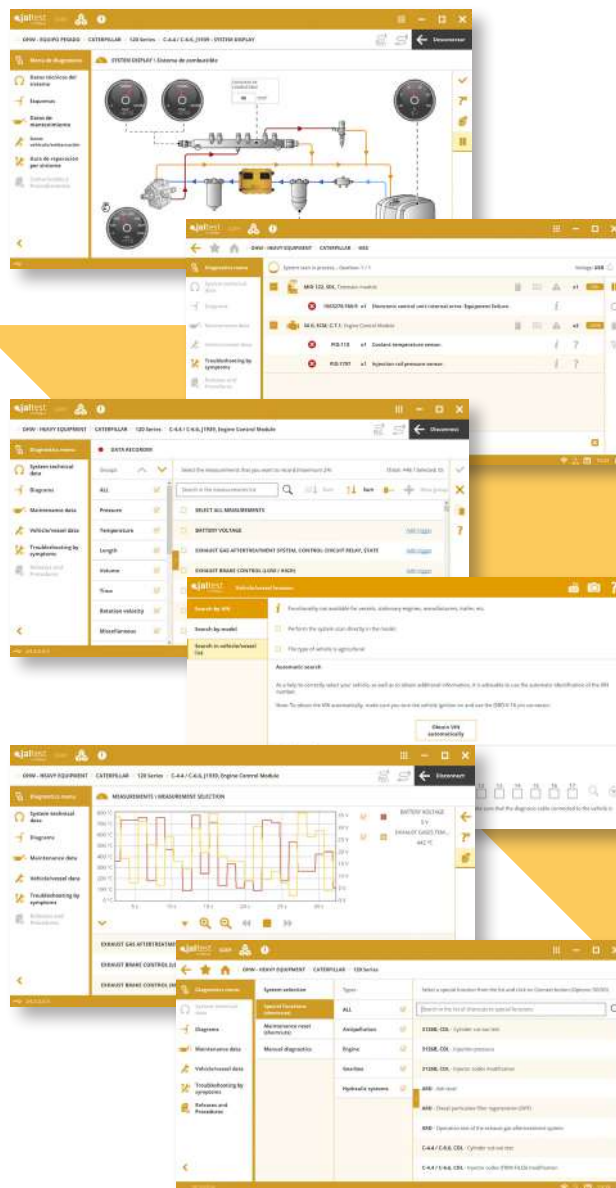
jaltest

OHW - EQUIPO PESADO / CATERPILLAR / 120 Series / C-4.4 / C-6.6_J1939 - SYSTEM DISPLAY

Desconectar

Menú de diagnosis

SYSTEM DISPLAY / Sistema de combustible

Datos técnicos del sistema

Esquemas

Datos de mantenimiento

Datos vehículo/máquina

Guía de reparación por síntomas

jaltest

OHW - HEAVY EQUIPMENT / CATERPILLAR / 400

Diagnostics menu

System scan in process - Overview: 1 / 1

System technical data

Diagrams

Maintenance data

Troubleshooting by symptoms

Releases and Procedures

MID 122, SPN, Cummins module

Electronic control unit internal error. Equipment failure.

Engine Control Module

PID 110 Coolant temperature sensor

PID 1797 Injection rail pressure sensor

jaltest

OHW - HEAVY EQUIPMENT / CATERPILLAR / 120 Series / C-4.4_C-6.6_J1939, Engine Control Module

Disconnect

Diagnostics menu

DATA RECORDING

System technical data

Diagrams

Maintenance data

Vehicle/vessel data

Troubleshooting by symptoms

Releases and Procedures

Groups

ALL

Pressure

Temperature

Length

Volume

Time

Rotation velocity

Miscellaneous

Select the measurements that you want to record (maximum 24)

Search in the measurements list

Sort

SELECT ALL MEASUREMENTS

BATTERY VOLTAGE

EXHAUST GAS AFTERTREATMENT SYSTEM, CONTROL CIRCUIT RELAY, STATE

EXHAUST BRAKE CONTROL (LOW / HIGH)

jaltest Vehicle/vessel location

Search by VIN

Search by model

Search in vehicle/vessel list

Functionality not available for vessels, stationary engines, manufacturers, trailer, etc.

Perform the system scan directly in the model

The type of vehicle is agricultural

Automatic search

Obtain VIN automatically

jaltest

OHW - HEAVY EQUIPMENT / CATERPILLAR / 120 Series / C-4.4_C-6.6_J1939, Engine Control Module

Disconnect

Diagnostics menu

MEASUREMENTS / MEASUREMENT SELECTION

System technical data

Diagrams

Maintenance data

Vehicle/vessel data

Troubleshooting by symptoms

Releases and Procedures

BATTERY VOLTAGE

EXHAUST GASES TEM...

442 °C

EXHAUST GAS AFTERTREATM

EXHAUST BRAKE CONTROL

EXHAUST BRAKE CONTROL

jaltest

OHW - HEAVY EQUIPMENT / CATERPILLAR / 120 Series

Diagnostics menu

System technical data

Diagrams

Maintenance data

Vehicle/vessel data

Troubleshooting by symptoms

Releases and Procedures

System selection

Special functions (thermals)

Maintenance reset (thermals)

Manual diagnostics

Types

ALL

Aftertreatment

Engine

Gearbox

Hydraulic systems

Select a special function from the list and click on Operate button

Search in the list of thermals-special functions

3126E, CDL - Cylinder cut-out test

3126E, CDL - Injection pressure

3126E, CDL - Injector codes modification

ARD - Set-reset

ARD - Diesel particulate filter regeneration (DPF)

ARD - Operation test of the exhaust gas aftertreatment system

C-4.4 / C-6.6, CDL - Cylinder cut-out test

C-4.4 / C-6.6, CDL - Injector codes (FRM-FILE) modification